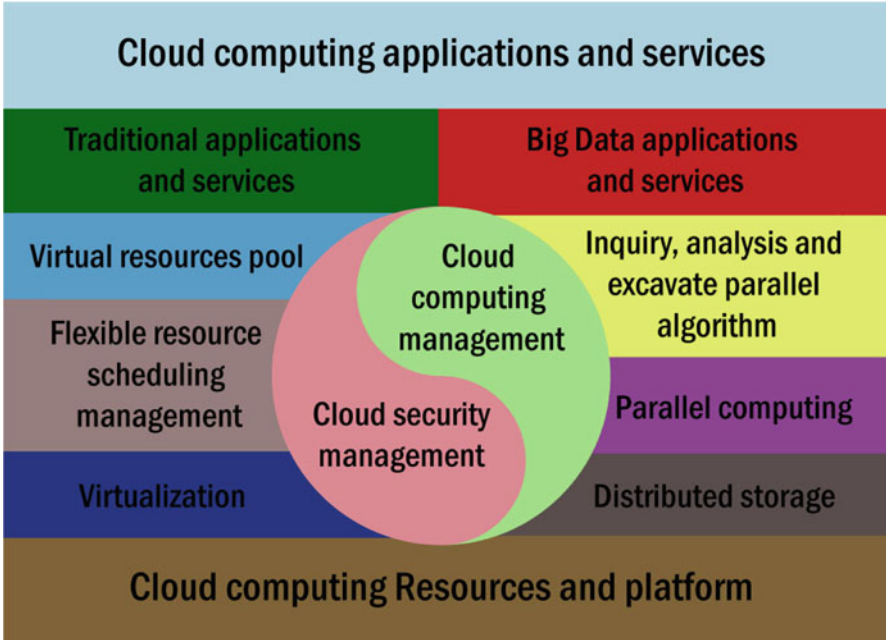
Cloud computing applications and services

Traditional applications and services

Big Data applications and services

Virtual resources pool

Cloud computing management

Inquiry, analysis and excavate parallel algorithm

Flexible resource scheduling management

Cloud security management

Parallel computing

Virtualization

Distributed storage

Cloud computing Resources and platform